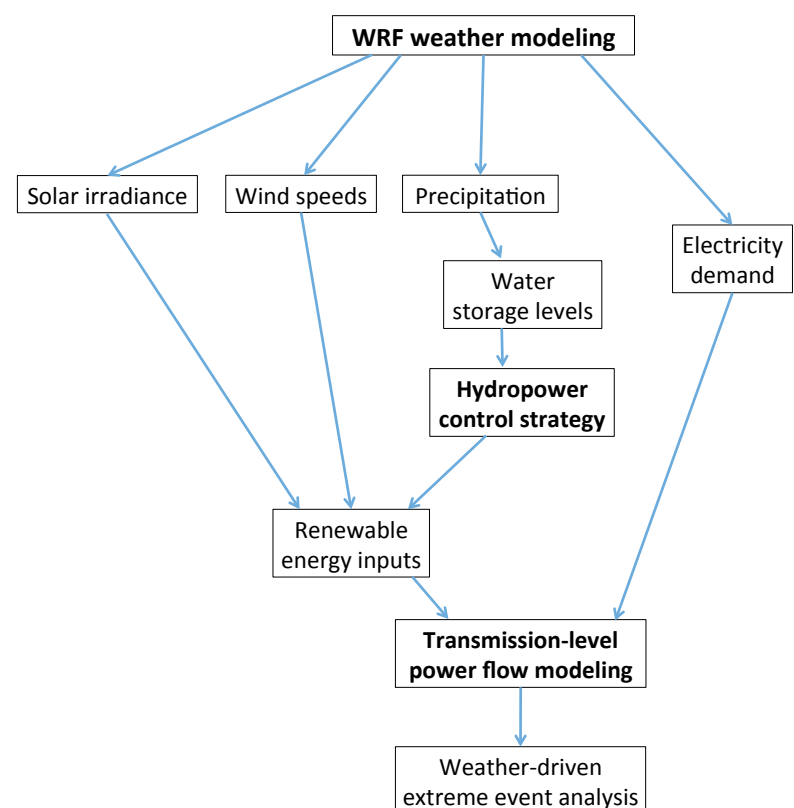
WRF weather modeling

Solar irradiance

Wind speeds

Precipitation

Electricity demand

Water storage levels

Hydropower control strategy

Renewable energy inputs

Transmission-level power flow modeling

Weather-driven extreme event analysis